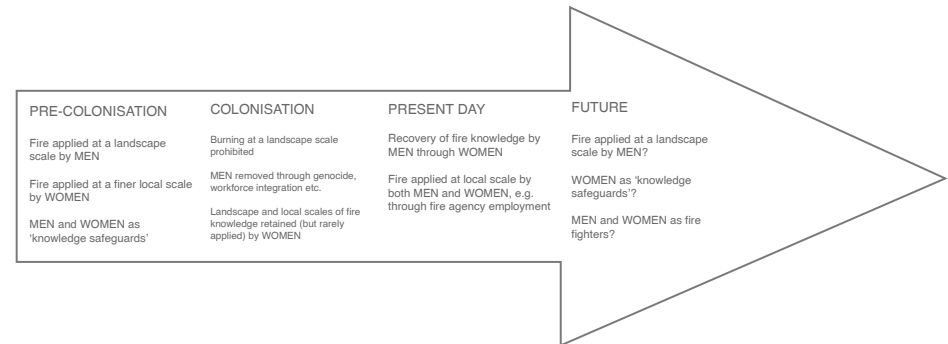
PRE-COLONISATION

Fire applied at a landscape scale by MEN

Fire applied at a finer local scale by WOMEN

MEN and WOMEN as 'knowledge safeguards'

COLONISATION

Burning at a landscape scale prohibited

MEN removed through genocide, workforce integration etc.

Landscape and local scales of fire knowledge retained (but rarely applied) by WOMEN

PRESENT DAY

Recovery of fire knowledge by MEN through WOMEN

Fire applied at local scale by both MEN and WOMEN, e.g. through fire agency employment

FUTURE

Fire applied at a landscape scale by MEN?

WOMEN as 'knowledge safeguards'?

MEN and WOMEN as fire fighters?